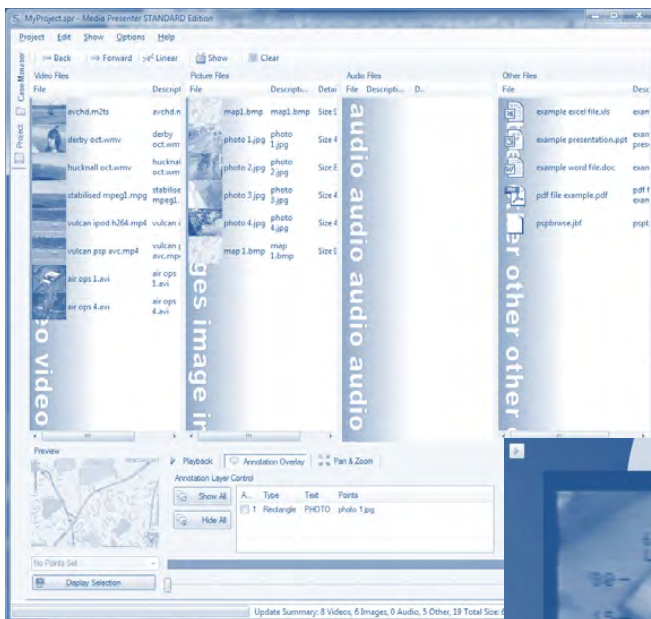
MyProject.spr - Media Presenter STANDARD Edition

Project Edit Show Options Help

Back Forward Linear Show Clear

Case Manager Project

Video Files
File Descript
avchd.m2ts avchd.m
derby oct.wmv derby oct.wm
hucknall oct.wmv hucknall oct.wm
stabilised mpeg1.mpg stabilise mpeg1.
vulcan ipod h264.mp4 vulcan i
vulcan psp avc.mp4 vulcan psp avc.mp4
air ops 1.avi air ops 1.avi
air ops 4.avi air ops 4.avi

Picture Files
File Descripti... Detai
map1.bmp map1.bmp Size 5
photo 1.jpg photo 1.jpg Size 4
photo 2.jpg photo 2.jpg Size 8
photo 3.jpg photo 3.jpg Size 4
photo 4.jpg photo 4.jpg Size 4
map 1.bmp map 1.bmp Size 5

Audio Files
File Descripti... D..

Other Files
File Desc
example excel file.xls exam
example presentation.ppt exam prese
example word file.doc exam
pdf file example.pdf pdf f exam
pspbrwse.jbf pspb

video ges image audio audio audio er other other

Preview

Playback Annotation Overlay Pan & Zoom

Annotation Layer Control

Show All Hide All

| A... | Type | Text | Points |
|---|---|---|---|
| 1 | Rectangle | PHOTO | photo 1.jpg |

No Points Set

Display Selection

Update Summary: 8 Videos, 6 Images, 0 Audio, 5 Other, 19 Total Size: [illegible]